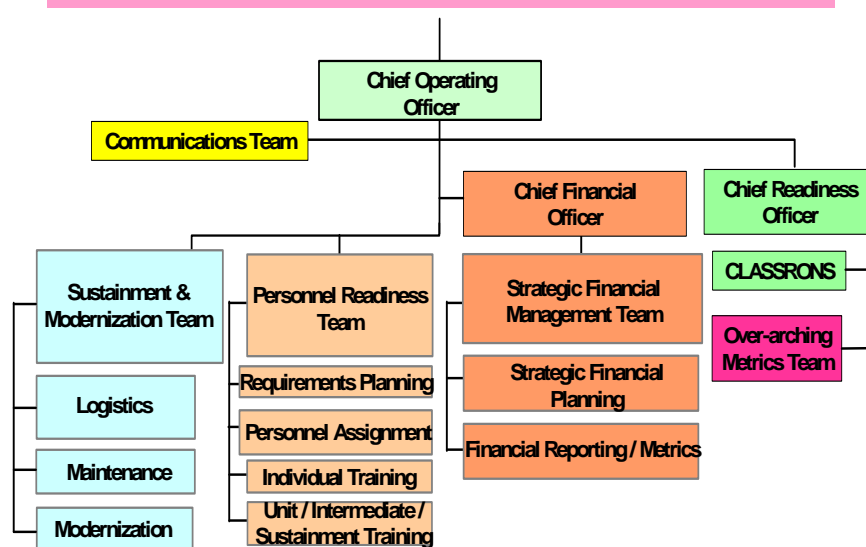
Chief Operating Officer

Communications Team

Chief Financial Officer

Chief Readiness Officer

CLASSRONS

Over-arching Metrics Team

Sustainment & Modernization Team

Logistics

Maintenance

Modernization

Personnel Readiness Team

Requirements Planning

Personnel Assignment

Individual Training

Unit / Intermediate / Sustainment Training

Strategic Financial Management Team

Strategic Financial Planning

Financial Reporting / Metrics